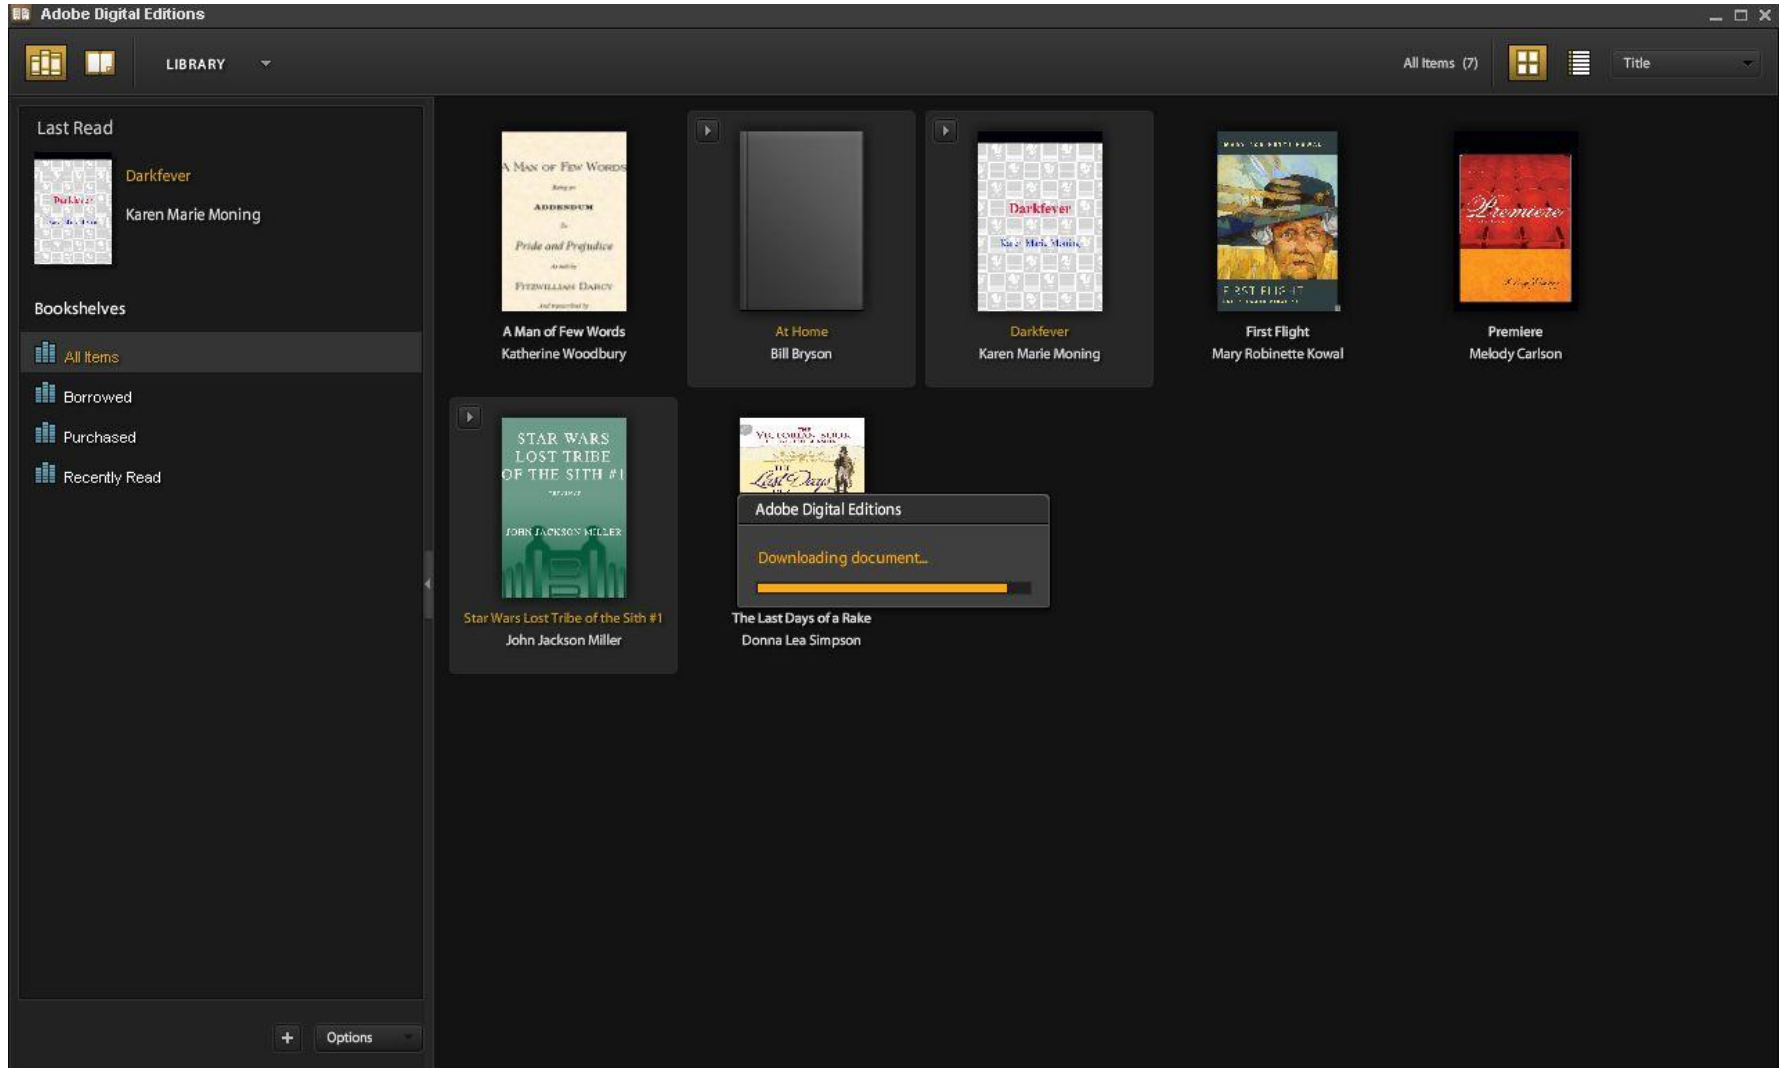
Adobe Digital Editions

LIBRARY

All Items (7)

Title

Last Read

Darkfever

Karen Marie Moning

Bookshelves

All Items

Borrowed

Purchased

Recently Read

Options

A Man of Few Words
Being an
ADDENDUM
to
Pride and Prejudice
FITZWILLIAM DARCY

A Man of Few Words
Katherine Woodbury

At Home
Bill Bryson

Darkfever
Karen Marie Moning

Darkfever
Karen Marie Moning

FIRST FLIGHT

First Flight
Mary Robinette Kowal

Premiere

Premiere
Melody Carlson

STAR WARS
LOST TRIBE
OF THE SITH #1
JOHN JACKSON MILLER

Star Wars Lost Tribe of the Sith #1
John Jackson Miller

Last Days

Adobe Digital Editions

Downloading document...

The Last Days of a Rake
Donna Lea Simpson